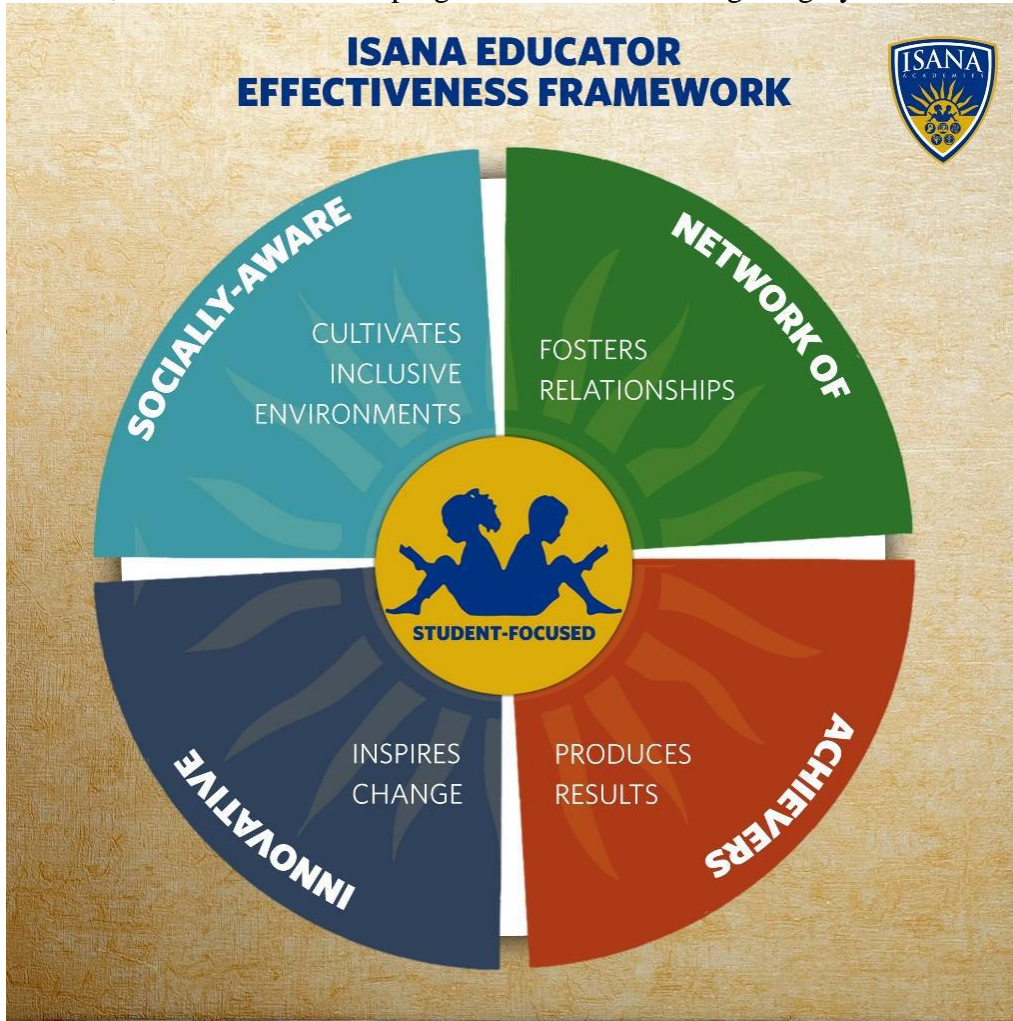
ISANA EDUCATOR EFFECTIVENESS FRAMEWORK

ISANA ACADEMIES

SOCIALLY-AWARE

CULTIVATES INCLUSIVE ENVIRONMENTS

NETWORK OF

FOSTERS RELATIONSHIPS

STUDENT-FOCUSED

INNOVATIVE

INSPIRES CHANGE

ACHIEVERS

PRODUCES RESULTS